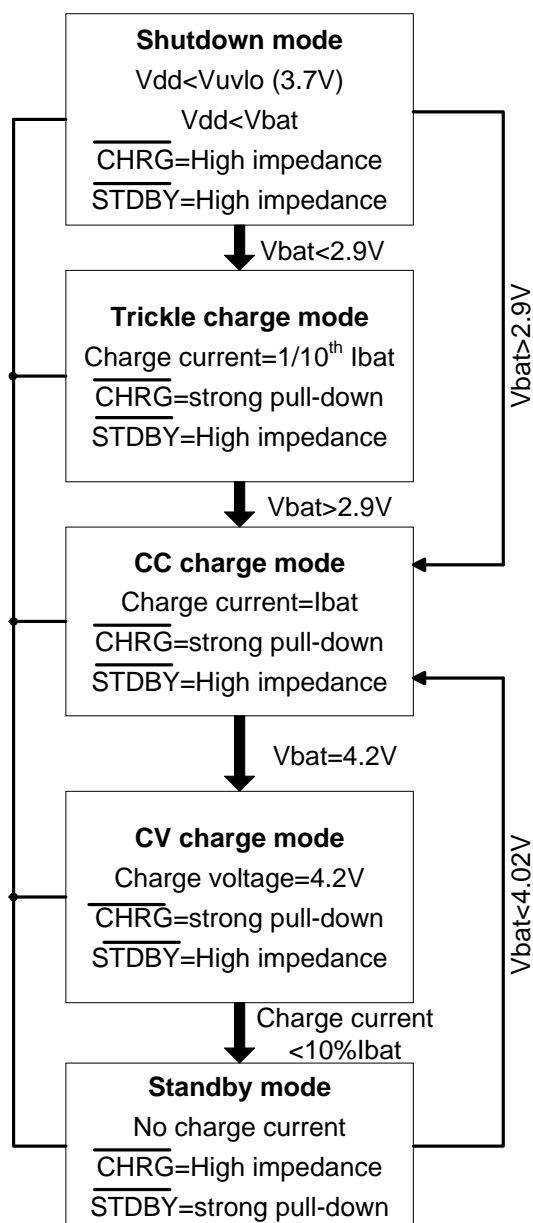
**Shutdown mode**
Vdd<Vuvlo (3.7V)
Vdd<Vbat
$\overline{\text{CHRG}}$=High impedance
$\overline{\text{STDBY}}$=High impedance

Vbat<2.9V

**Trickle charge mode**
Charge current=1/10$^{th}$ Ibat
$\overline{\text{CHRG}}$=strong pull-down
$\overline{\text{STDBY}}$=High impedance

Vbat>2.9V

Vbat>2.9V

**CC charge mode**
Charge current=Ibat
$\overline{\text{CHRG}}$=strong pull-down
$\overline{\text{STDBY}}$=High impedance

Vbat=4.2V

**CV charge mode**
Charge voltage=4.2V
$\overline{\text{CHRG}}$=strong pull-down
$\overline{\text{STDBY}}$=High impedance

Vbat<4.02V

Charge current
<10%Ibat

**Standby mode**
No charge current
$\overline{\text{CHRG}}$=High impedance
$\overline{\text{STDBY}}$=strong pull-down